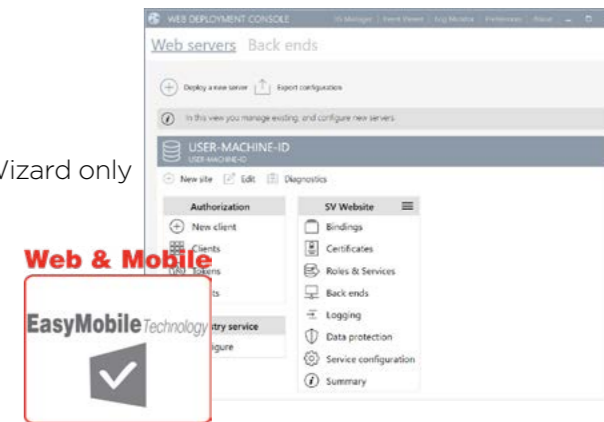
WEB DEPLOYMENT CONSOLE

VS Manager | Event Viewer | Log Monitor | Preferences | About

Web servers Back ends

Deploy a new server Export configuration

In this view you manage existing, and configure new servers

Vizard only

USER-MACHINE-ID

USER-MACHINE-ID

New site Edit Diagnostics

Authorization

New client

Clients

Tokens

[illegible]ts

SV Website

Bindings

Certificates

Roles & Services

Back ends

Logging

Data protection

Service configuration

Summary

Web & Mobile

EasyMobile Technology

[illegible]try service

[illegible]figure